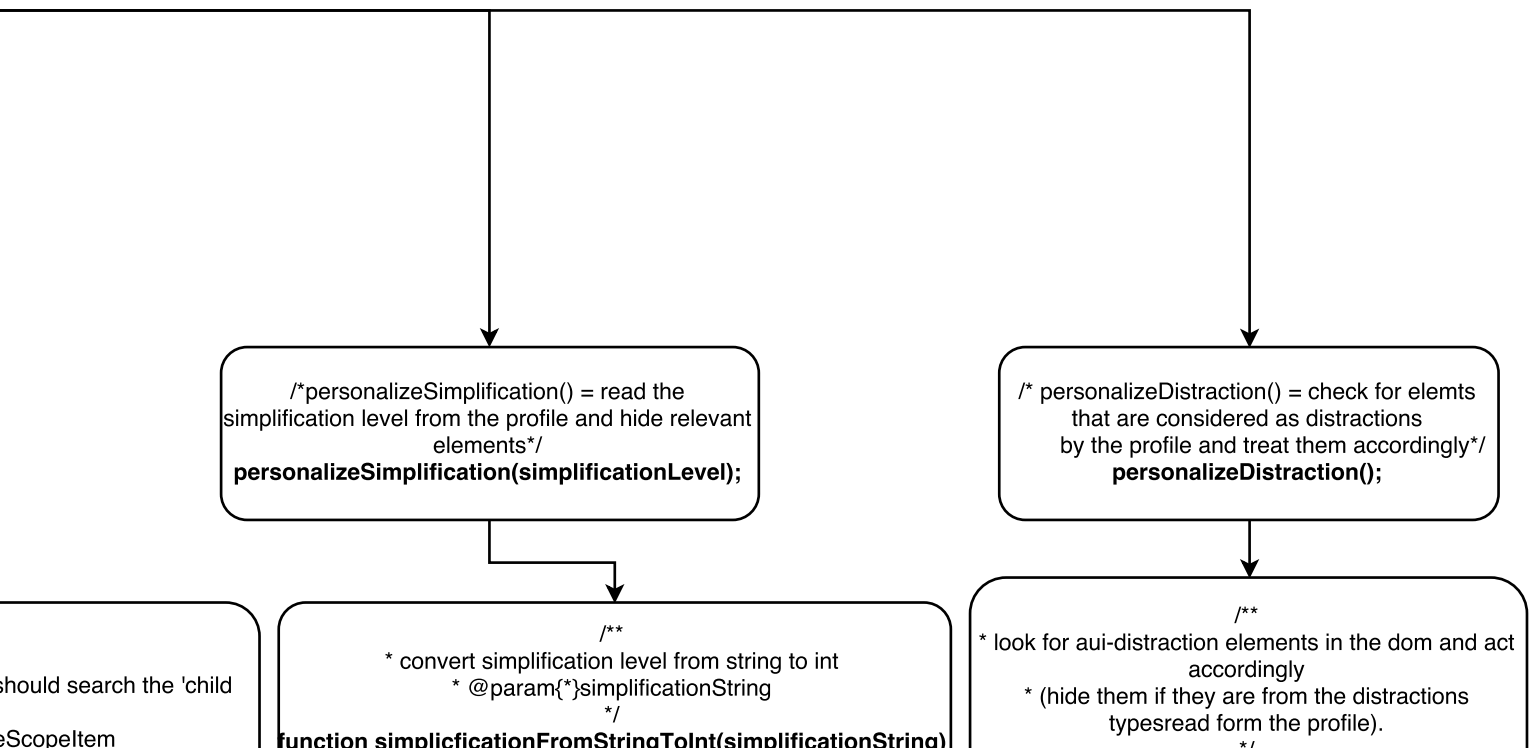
/*personalizeSimplification() = read the simplification level from the profile and hide relevant elements*/
**personalizeSimplification(simplificationLevel);**

/* personalizeDistraction() = check for elemts that are considered as distractions by the profile and treat them accordingly*/
**personalizeDistraction();**

should search the 'child

eScopeItem

/**
* convert simplification level from string to int
* @param{*}simplificationString
*/
**function simplicficationFromStringToInt(simplificationString)**

/**
* look for aui-distraction elements in the dom and act accordingly
* (hide them if they are from the distractions typesread form the profile).
*/